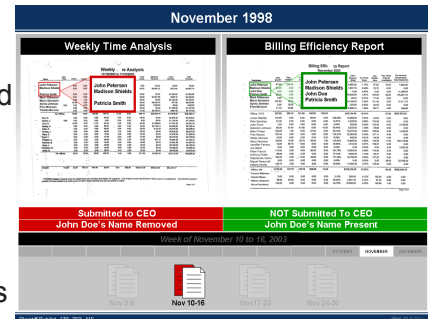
November 1998

Weekly Time Analysis

Weekly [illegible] Analysis

John Petersen
Madison Shields

Patricia Smith

Billing Efficiency Report

Billing Effic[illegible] Report

John Petersen
Madison Shields
John Doe
Patricia Smith

Submitted to CEO
John Doe's Name Removed

NOT Submitted To CEO
John Doe's Name Present

Week of November 10 to 16, 2003

OCTOBER NOVEMBER DECEMBER

Nov 3-9

Nov 10-16

Nov 17-23

Nov 24-30